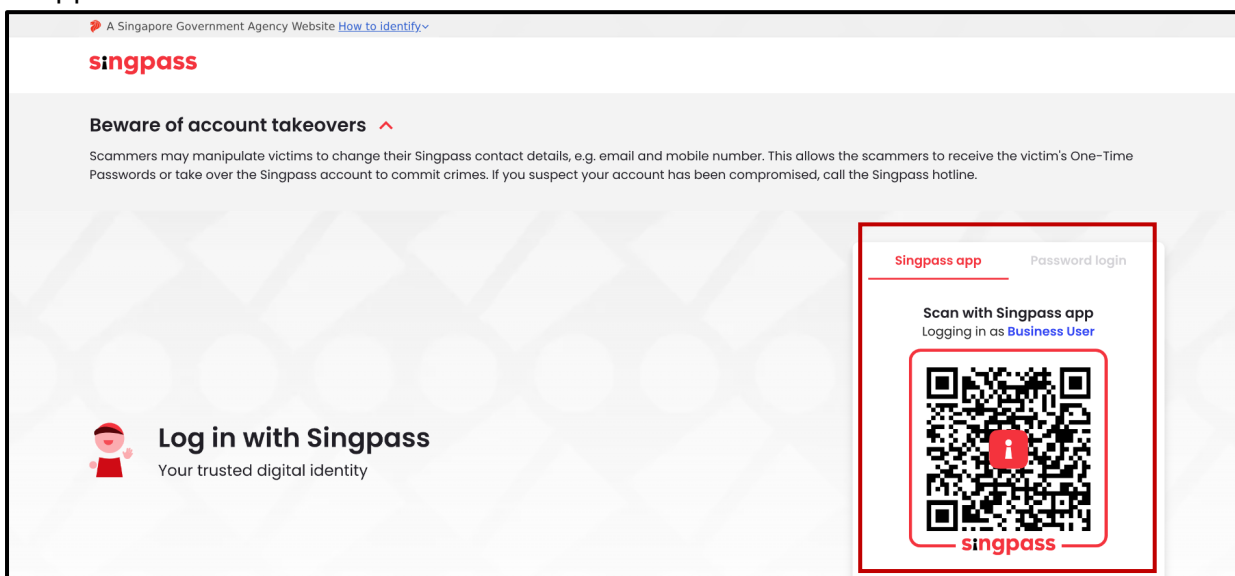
A Singapore Government Agency Website How to identify

singpass

Beware of account takeovers

Scammers may manipulate victims to change their Singpass contact details, e.g. email and mobile number. This allows the scammers to receive the victim's One-Time Passwords or take over the Singpass account to commit crimes. If you suspect your account has been compromised, call the Singpass hotline.

Singpass app

Password login

Scan with Singpass app

Logging in as Business User

singpass

Log in with Singpass

Your trusted digital identity